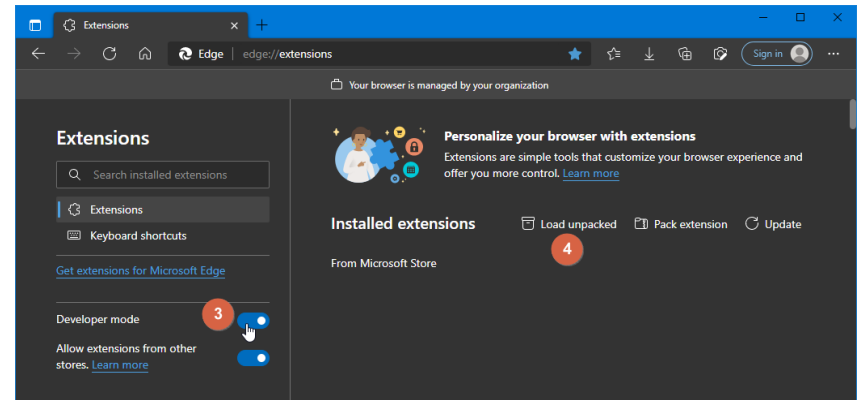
Extensions

Edge | edge://extensions

Sign in

Your browser is managed by your organization

Extensions

Search installed extensions

Extensions

Keyboard shortcuts

Get extensions for Microsoft Edge

Developer mode

3

Allow extensions from other stores. Learn more

Personalize your browser with extensions

Extensions are simple tools that customize your browser experience and offer you more control. Learn more

Installed extensions

Load unpacked

Pack extension

Update

4

From Microsoft Store